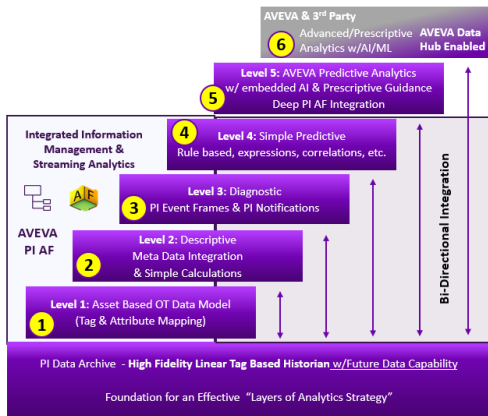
AVEVA & 3rd Party

6 Advanced/Prescriptive Analytics w/AI/ML

AVEVA Data Hub Enabled

Level 5: AVEVA Predictive Analytics w/ embedded AI & Prescriptive Guidance Deep PI AF Integration

5

Integrated Information Management & Streaming Analytics

4 Level 4: Simple Predictive Rule based, expressions, correlations, etc.

AF

Level 3: Diagnostic

3 PI Event Frames & PI Notifications

AVEVA PI AF

Level 2: Descriptive

2 Meta Data Integration & Simple Calculations

Bi-Directional Integration

Level 1: Asset Based OT Data Model

1 (Tag & Attribute Mapping)

PI Data Archive - High Fidelity Linear Tag Based Historian w/Future Data Capability

Foundation for an Effective "Layers of Analytics Strategy"